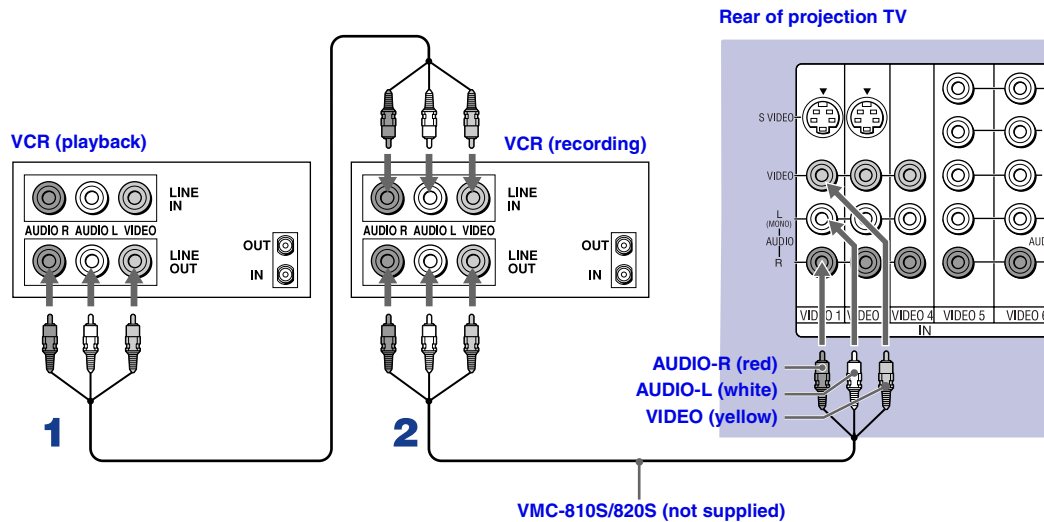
Rear of projection TV

VCR (playback)

LINE IN

AUDIO R AUDIO L VIDEO

LINE OUT

OUT

IN

1

VCR (recording)

LINE IN

AUDIO R AUDIO L VIDEO

LINE OUT

OUT

IN

2

S VIDEO

VIDEO

L (MONO) AUDIO R

VIDEO 1 VIDEO VIDEO 4 VIDEO 5 VIDEO 6

IN

AUDIO-R (red)

AUDIO-L (white)

VIDEO (yellow)

VMC-810S/820S (not supplied)